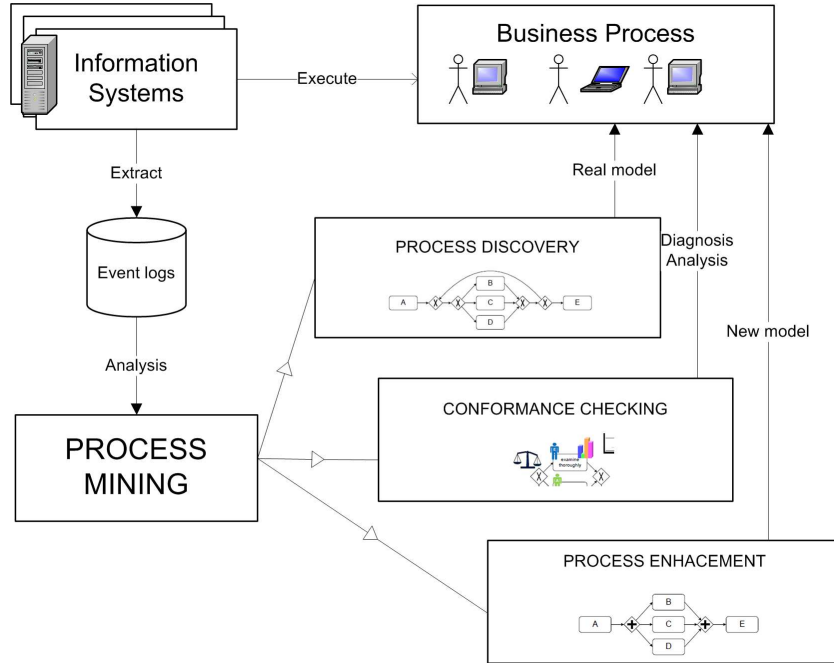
Information Systems

Execute

Business Process

Extract

Event logs

Real model

PROCESS DISCOVERY

A

B

C

D

E

Diagnosis Analysis

New model

Analysis

PROCESS MINING

CONFORMANCE CHECKING

examine thoroughly

PROCESS ENHACEMENT

A

B

C

D

E